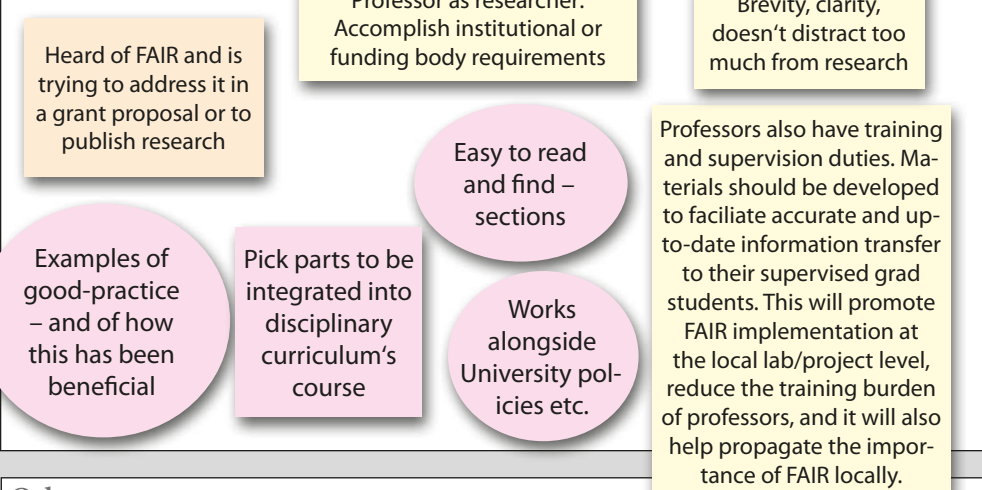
Professor as researcher: Accomplish institutional or funding body requirements

Brevity, clarity, doesn't distract too much from research

Heard of FAIR and is trying to address it in a grant proposal or to publish research

Easy to read and find – sections

Professors also have training and supervision duties. Materials should be developed to faciliate accurate and up-to-date information transfer to their supervised grad students. This will promote FAIR implementation at the local lab/project level, reduce the training burden of professors, and it will also help propagate the importance of FAIR locally.

Examples of good-practice – and of how this has been beneficial

Pick parts to be integrated into disciplinary curriculum's course

Works alongside University policies etc.

O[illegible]